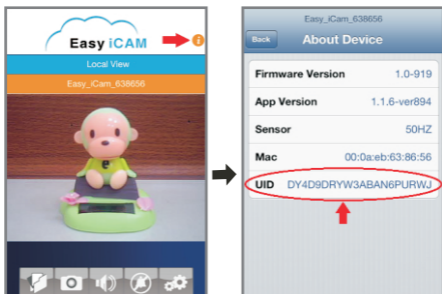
Easy iCAM

Local View

Easy_iCam_638656

Easy_iCam_638656

Back

About Device

| | |
|---|---|
| Firmware Version | 1.0-919 |
| App Version | 1.1.6-ver894 |
| Sensor | 50HZ |
| Mac | 00:0a:eb:63:86:56 |
| UID | DY4D9DRYW3ABAN6PURWJ |